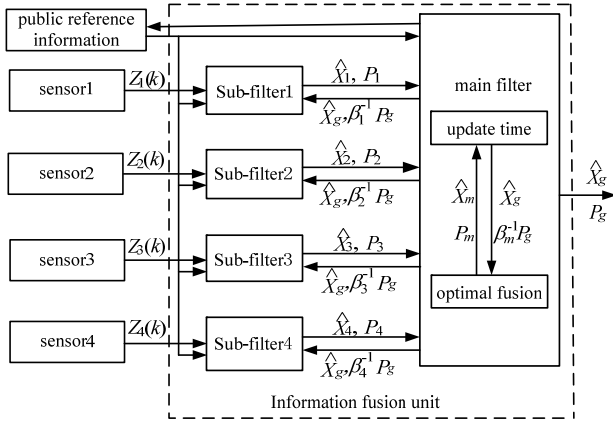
public reference information

sensor1
$Z_1(k)$
Sub-filter1
$\hat{X}_1,\ P_1$
$\hat{X}_g, \beta_1^{-1}P_g$

sensor2
$Z_2(k)$
Sub-filter2
$\hat{X}_2,\ P_2$
$\hat{X}_g, \beta_2^{-1}P_g$

sensor3
$Z_3(k)$
Sub-filter3
$\hat{X}_3,\ P_3$
$\hat{X}_g, \beta_3^{-1}P_g$

sensor4
$Z_4(k)$
Sub-filter4
$\hat{X}_4,\ P_4$
$\hat{X}_g, \beta_4^{-1}P_g$

main filter
update time
$\hat{X}_m$
$P_m$
$\hat{X}_g$
$\beta_m^{-1}P_g$
optimal fusion

$\hat{X}_g$
$P_g$

Information fusion unit